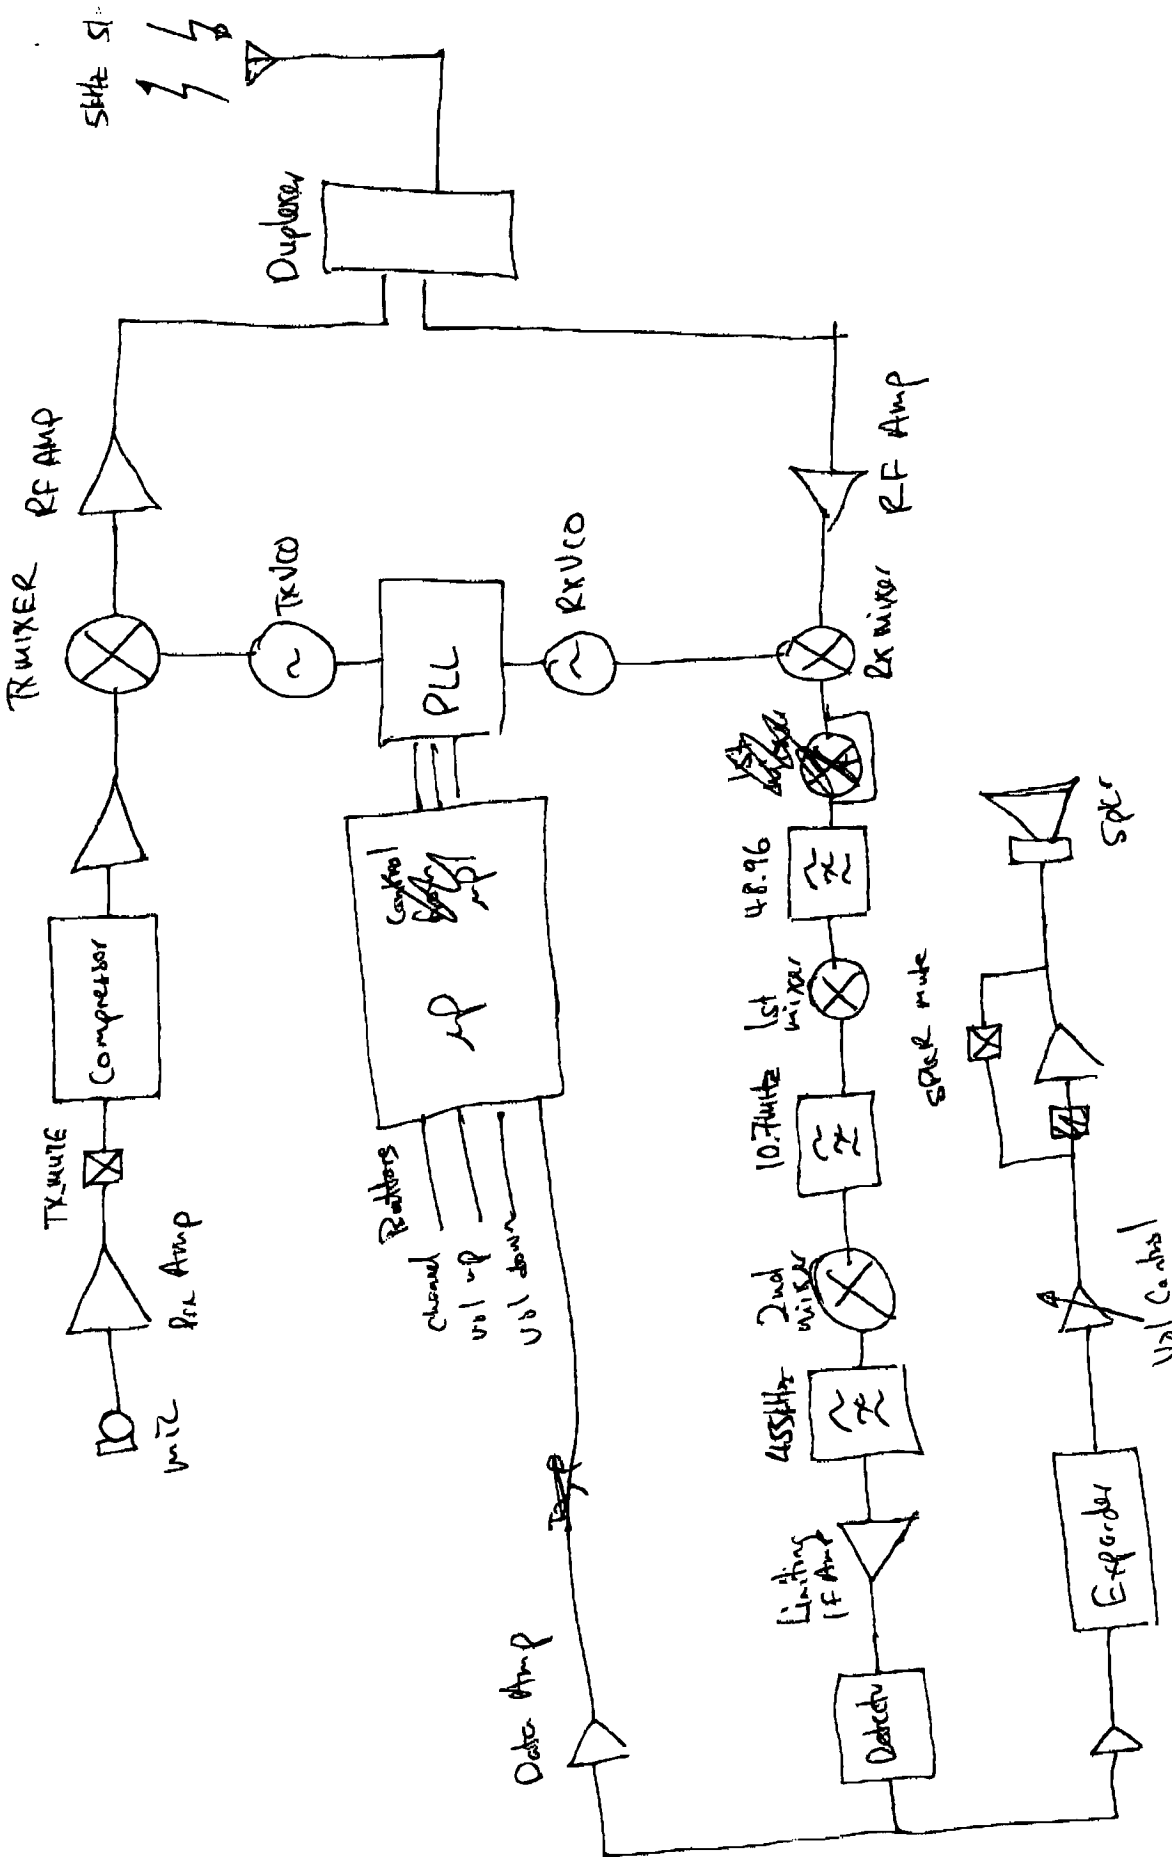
5kHz SI

Duplexer

RF AMP

TX MIXER

TX VCO

PLL

RX VCO

RF Amp

Rx mixer

Compressor

TX MUTE

Pre Amp

mic

Control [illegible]
$\mu P$

$\mu P$

Buttons
channel
vol up
vol down

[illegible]

4.8.96

1st mixer

10.7MHz

2nd mixer

455kHz

Limiting IF Amp

Detector

Data Amp

Spkr

SPKR mute

Vol Control

Expander